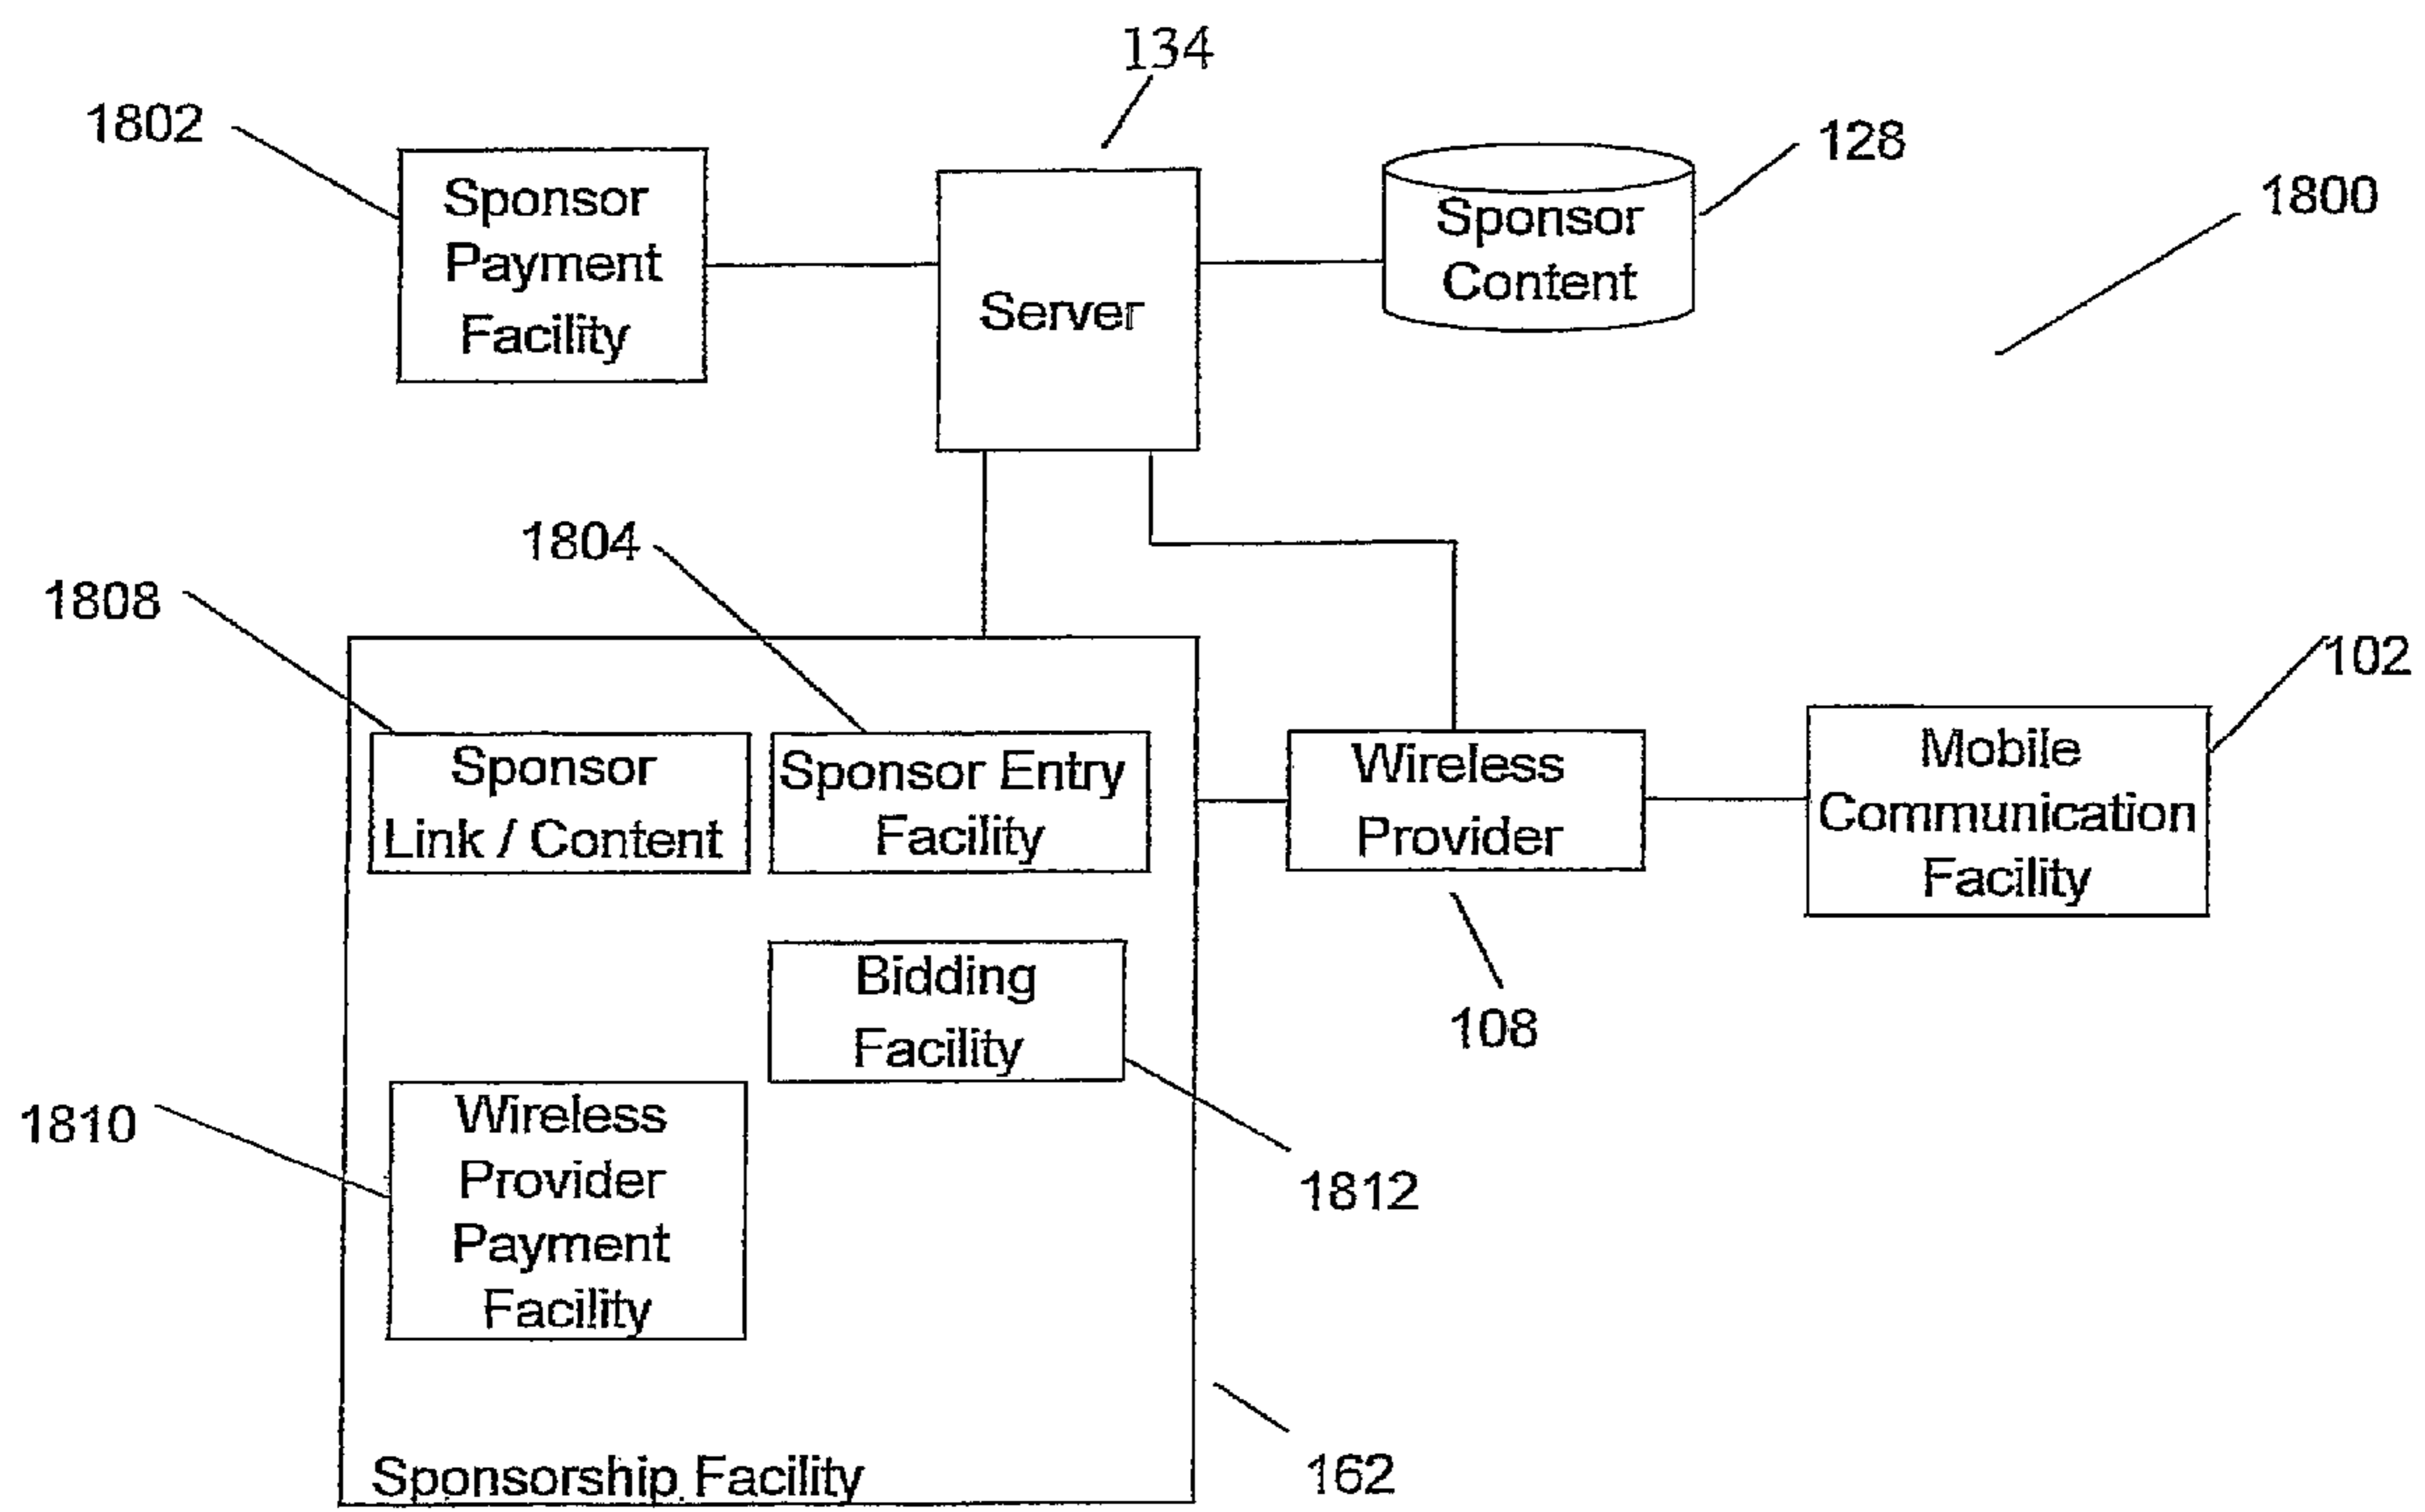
134

1802

Sponsor Payment Facility

Server

Sponsor Content

128

1800

1804

1808

Sponsor Link / Content

Sponsor Entry Facility

Wireless Provider

Mobile Communication Facility

102

Bidding Facility

108

1810

Wireless Provider Payment Facility

1812

Sponsorship Facility

162